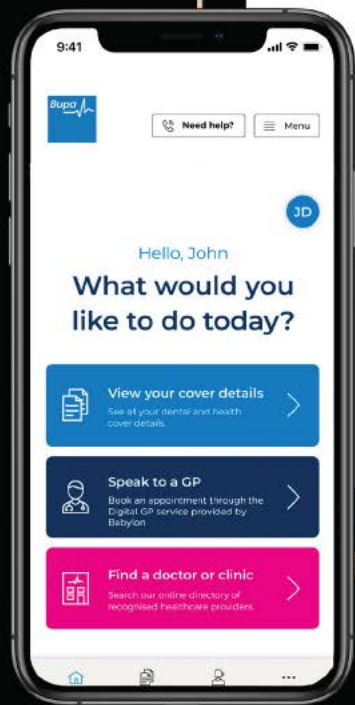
9:41

Bupa

Need help?

Menu

JD

Hello, John

What would you like to do today?

View your cover details
See all your dental and health cover details.

Speak to a GP
Book an appointment through the Digital GP service provided by Babylon

Find a doctor or clinic
Search our online directory of recognised healthcare providers.

...